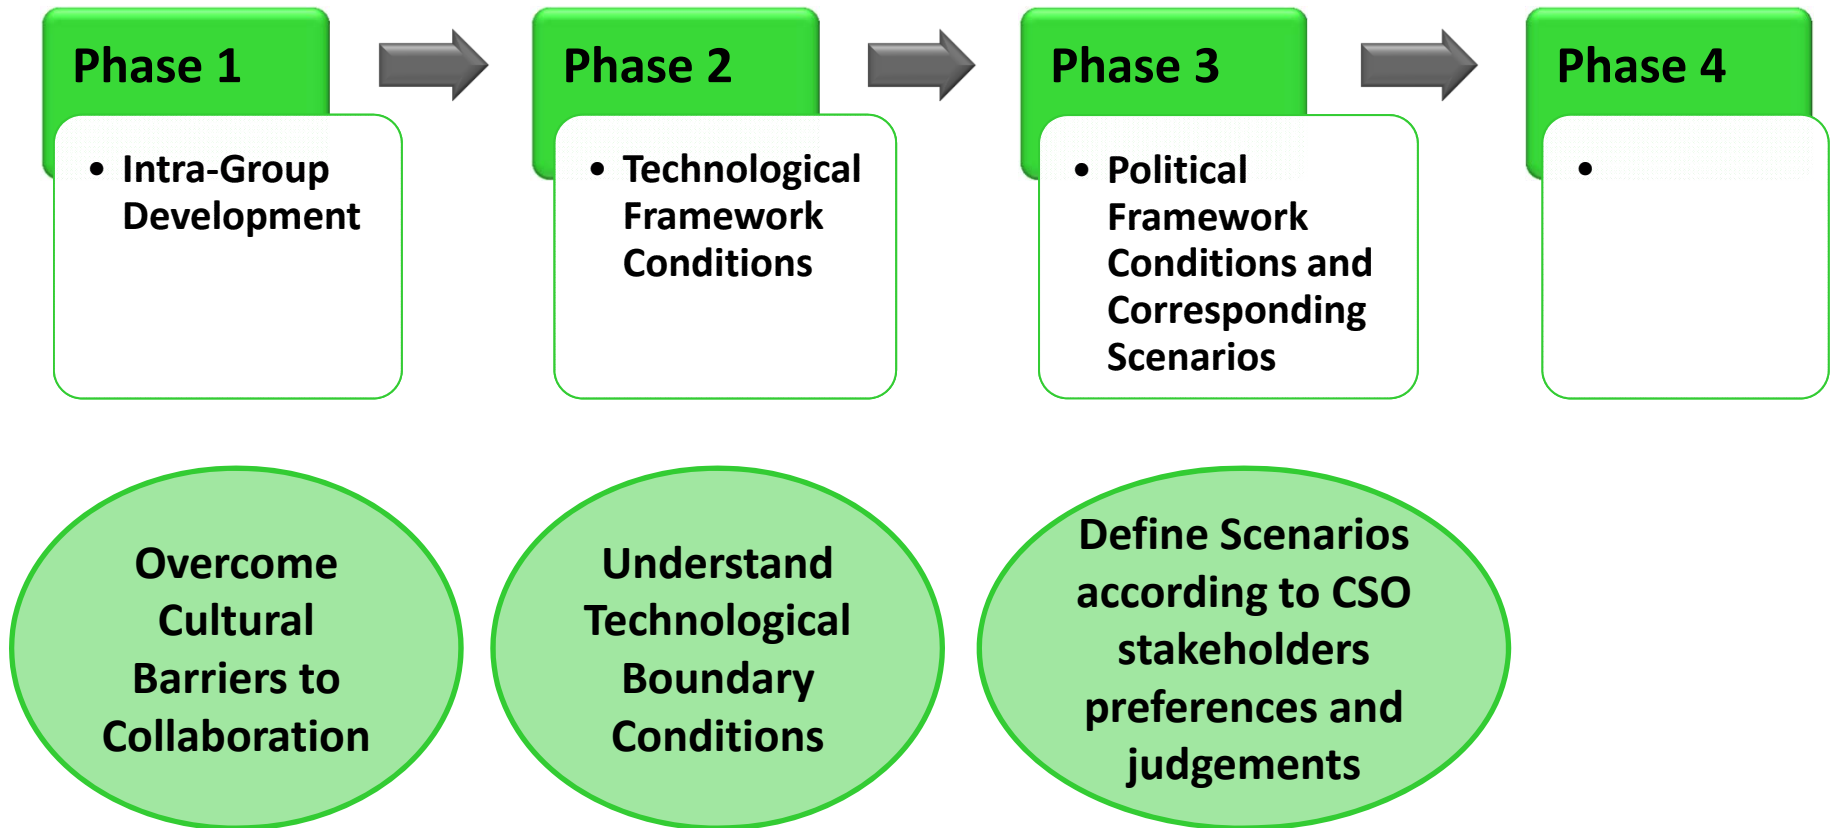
Phase 1

• Intra-Group Development

Phase 2

• Technological Framework Conditions

Phase 3

• Political Framework Conditions and Corresponding Scenarios

Phase 4

•

Overcome Cultural Barriers to Collaboration

Understand Technological Boundary Conditions

Define Scenarios according to CSO stakeholders preferences and judgements